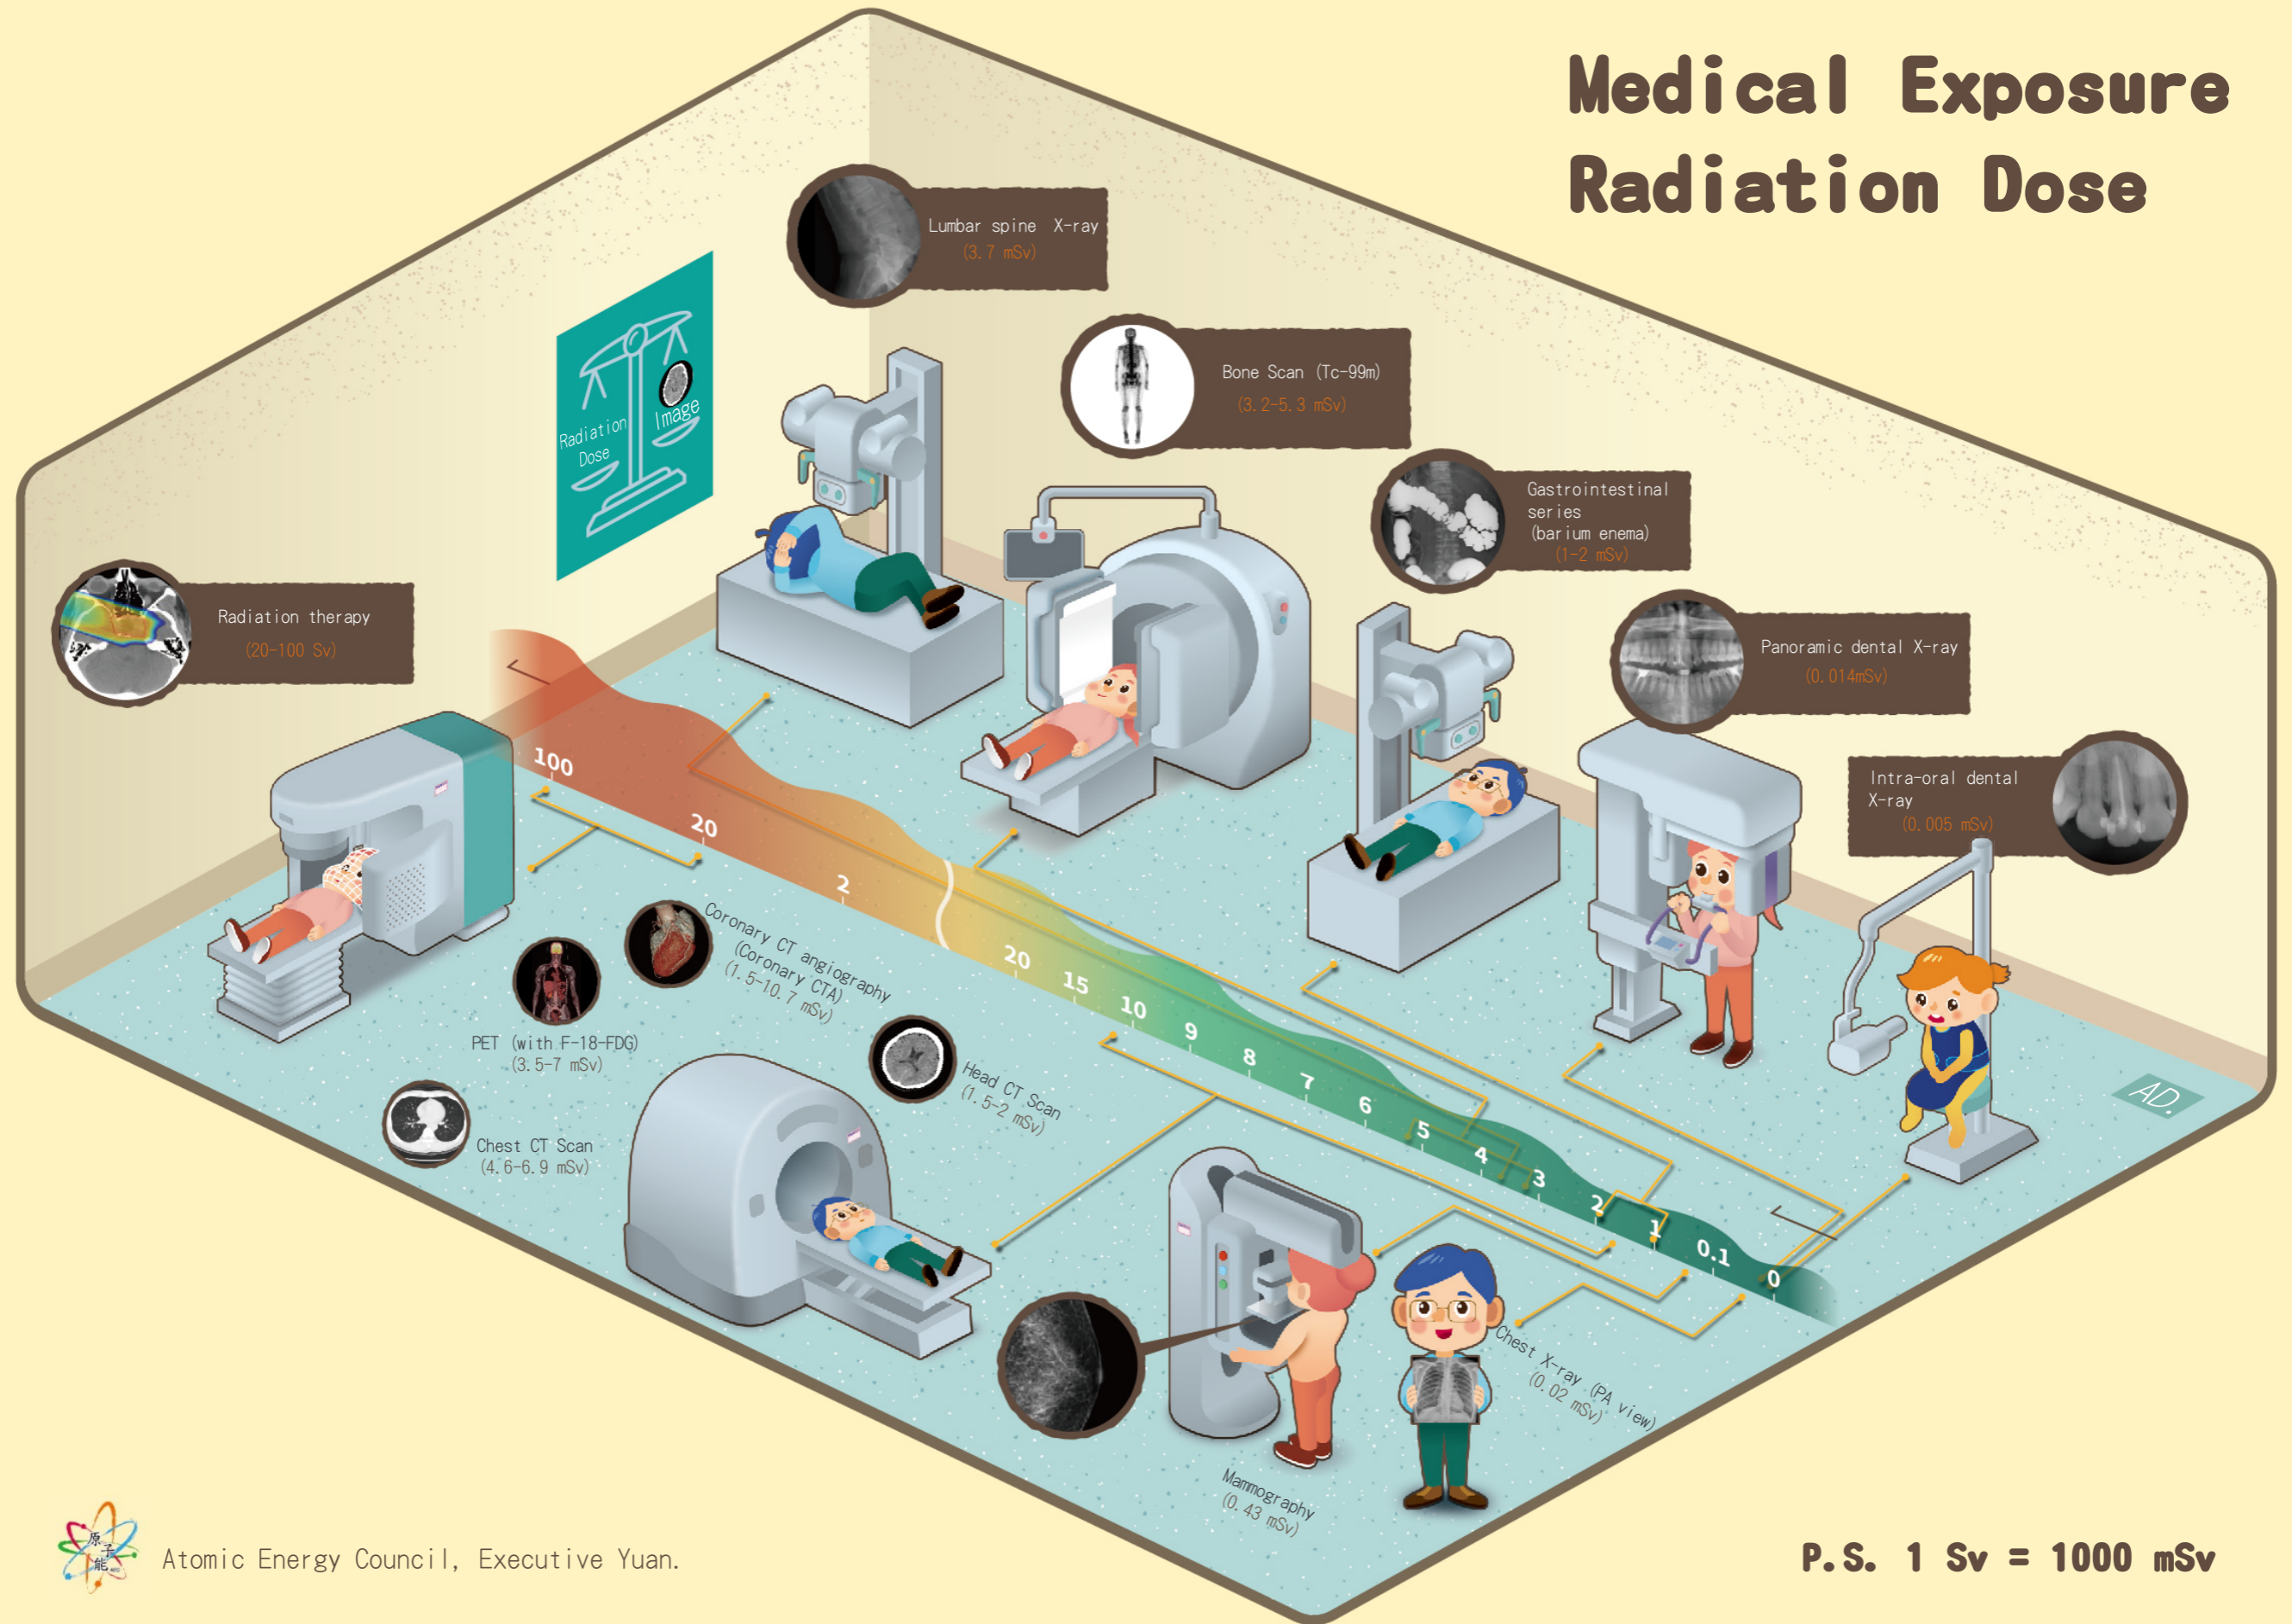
Medical Exposure Radiation Dose

Lumbar spine X-ray
(3.7 mSv)

Bone Scan (Tc-99m)
(3.2-5.3 mSv)

Gastrointestinal series
(barium enema)
(1-2 mSv)

Radiation Dose
Image

Radiation therapy
(20-100 Sv)

Panoramic dental X-ray
(0.014mSv)

Intra-oral dental X-ray
(0.005 mSv)

100
20
2
20
15
10
9
8
7
6
5
4
3
2
1
0.1
0

Coronary CT angiography
(Coronary CTA)
(1.5-10.7 mSv)

PET (with F-18-FDG)
(3.5-7 mSv)

Head CT Scan
(1.5-2 mSv)

Chest CT Scan
(4.6-6.9 mSv)

Chest X-ray (PA view)
(0.02 mSv)

Mammography
(0.43 mSv)

AD.

原子能

Atomic Energy Council, Executive Yuan.

P.S. 1 Sv = 1000 mSv